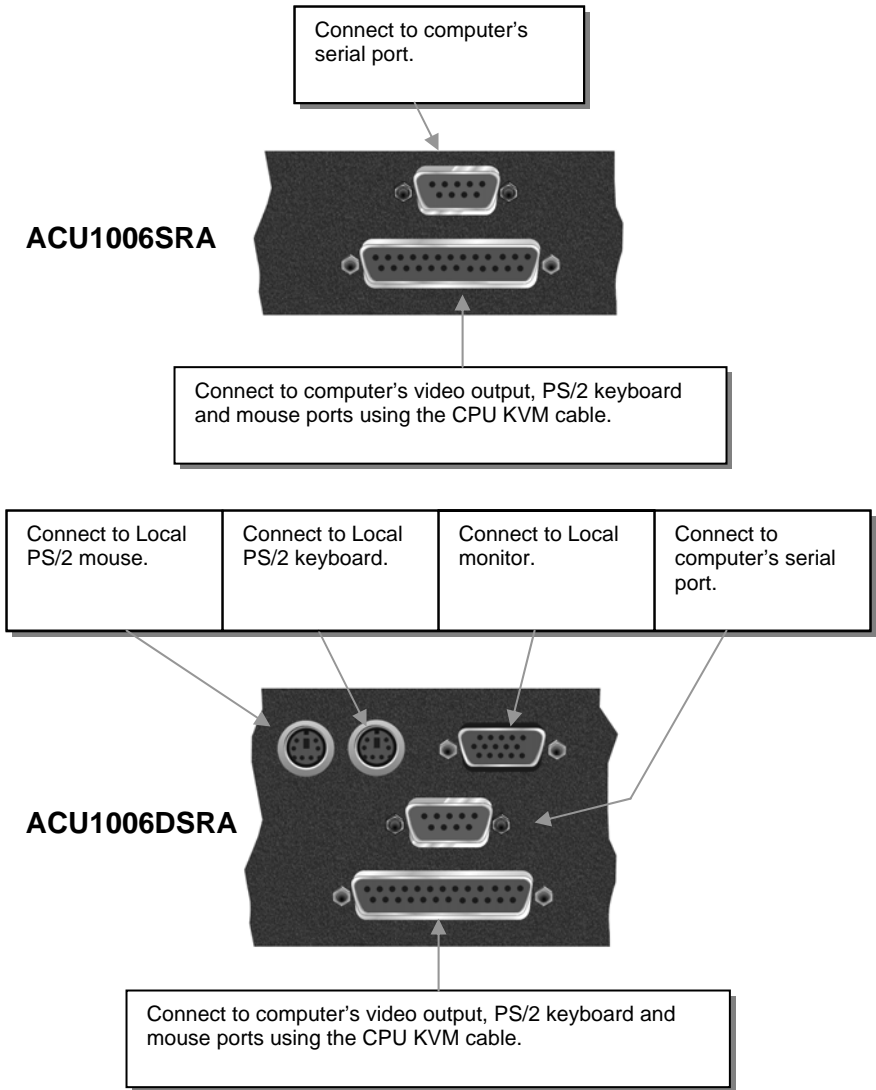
Connect to computer's serial port.

ACU1006SRA

Connect to computer's video output, PS/2 keyboard and mouse ports using the CPU KVM cable.

| Connect to Local PS/2 mouse. | Connect to Local PS/2 keyboard. | Connect to Local monitor. | Connect to computer's serial port. |
|---|---|---|---|

ACU1006DSRA

Connect to computer's video output, PS/2 keyboard and mouse ports using the CPU KVM cable.